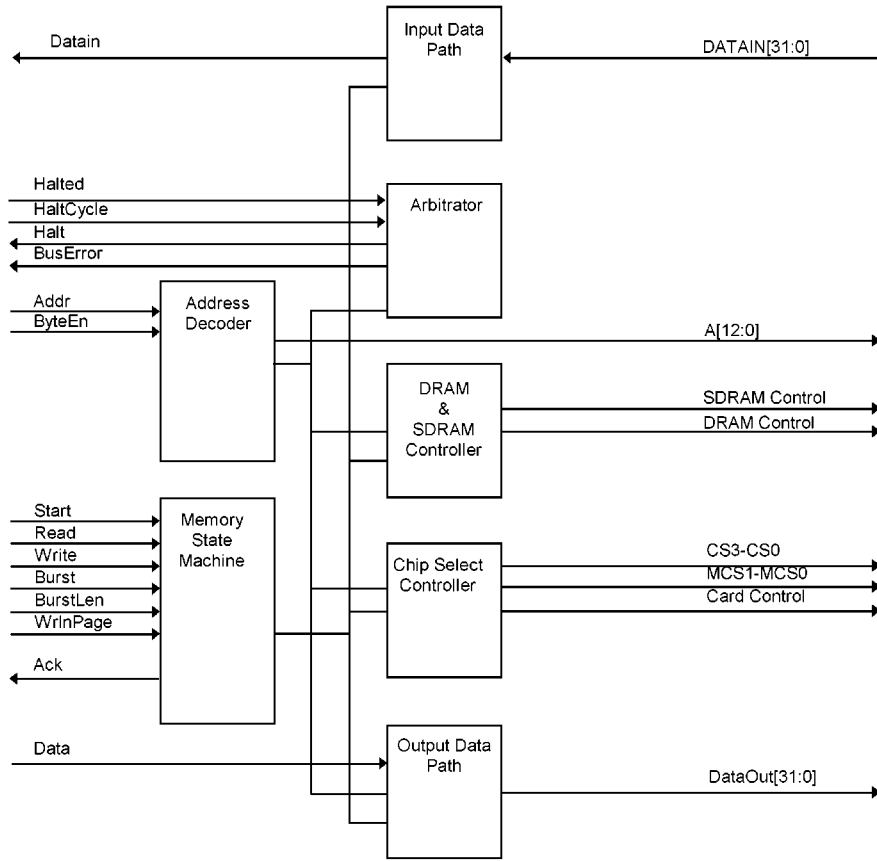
Datain

Input Data Path

DATAIN[31:0]

Halted
HaltCycle
Halt
BusError

Arbitrator

Addr
ByteEn

Address Decoder

A[12:0]

DRAM & SDRAM Controller

SDRAM Control
DRAM Control

Start
Read
Write
Burst
BurstLen
WrInPage

Memory State Machine

Ack

Chip Select Controller

CS3-CS0
MCS1-MCS0
Card Control

Data

Output Data Path

DataOut[31:0]